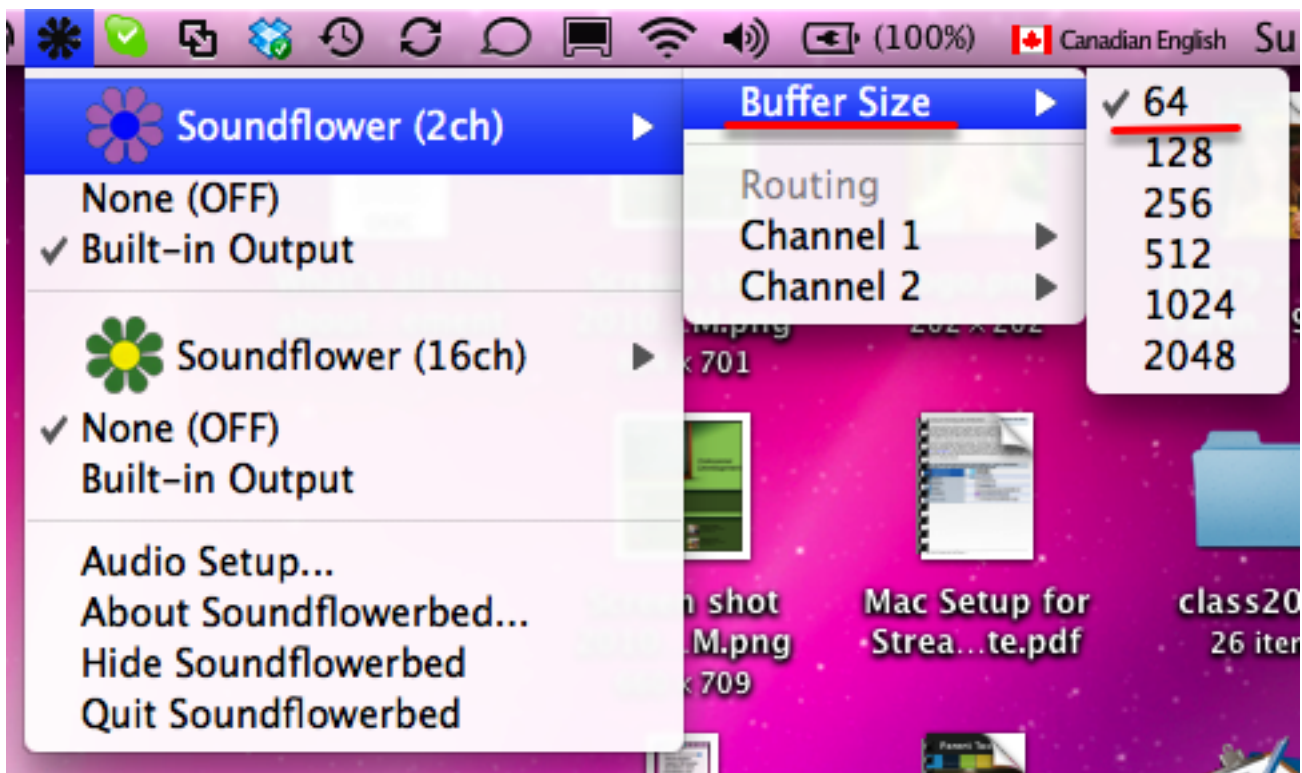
(100%) Canadian English Su

Soundflower (2ch)
None (OFF)
✓ Built-in Output

Soundflower (16ch)
✓ None (OFF)
Built-in Output

Audio Setup...
About Soundflowerbed...
Hide Soundflowerbed
Quit Soundflowerbed

Buffer Size
Routing
Channel 1
Channel 2

✓ 64
128
256
512
1024
2048

x 701
n shot
M.png
x 709
Mac Setup for Strea...te.pdf
class20
26 iter